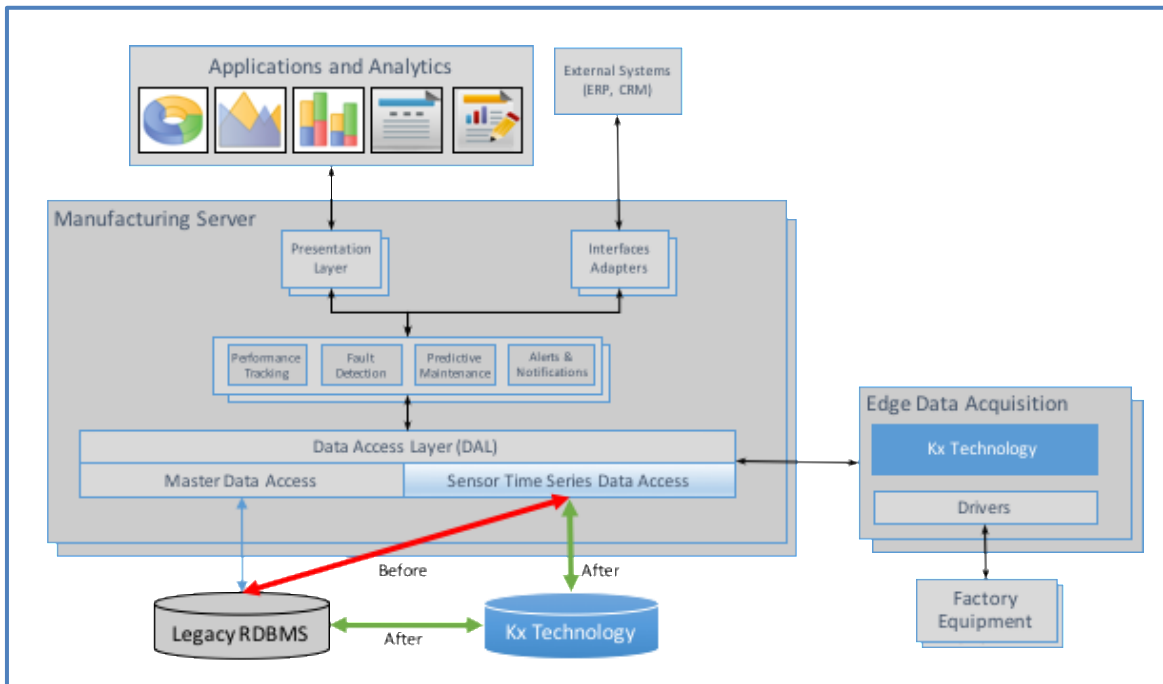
Applications and Analytics

External Systems (ERP, CRM)

Manufacturing Server

Presentation Layer

Interfaces Adapters

Performance Tracking

Fault Detection

Predictive Maintenance

Alerts & Notifications

Data Access Layer (DAL)

Master Data Access

Sensor Time Series Data Access

Edge Data Acquisition

Kx Technology

Drivers

Factory Equipment

Before

After

Legacy RDBMS

After

Kx Technology